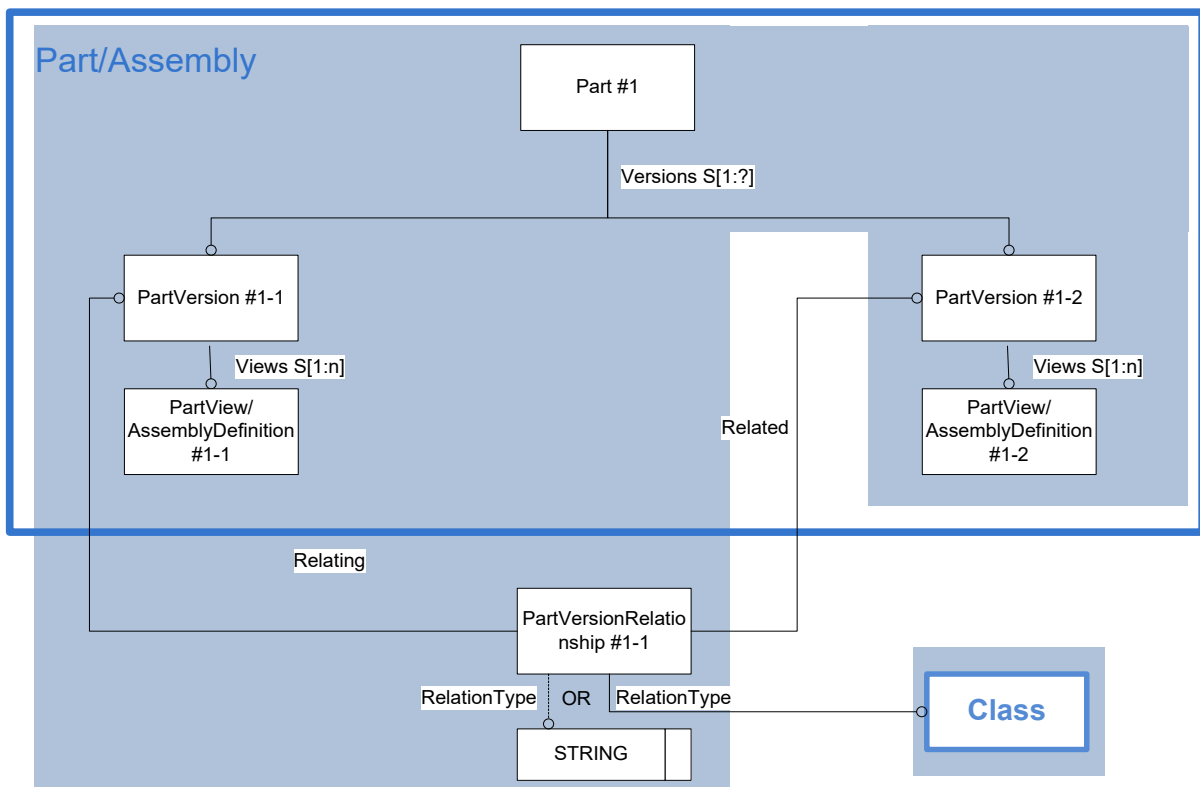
Part/Assembly

Part #1

Versions S[1:?]

PartVersion #1-1

Views S[1:n]

PartView/ AssemblyDefinition #1-1

PartVersion #1-2

Views S[1:n]

PartView/ AssemblyDefinition #1-2

Related

Relating

PartVersionRelationship #1-1

RelationType

OR

RelationType

STRING

Class